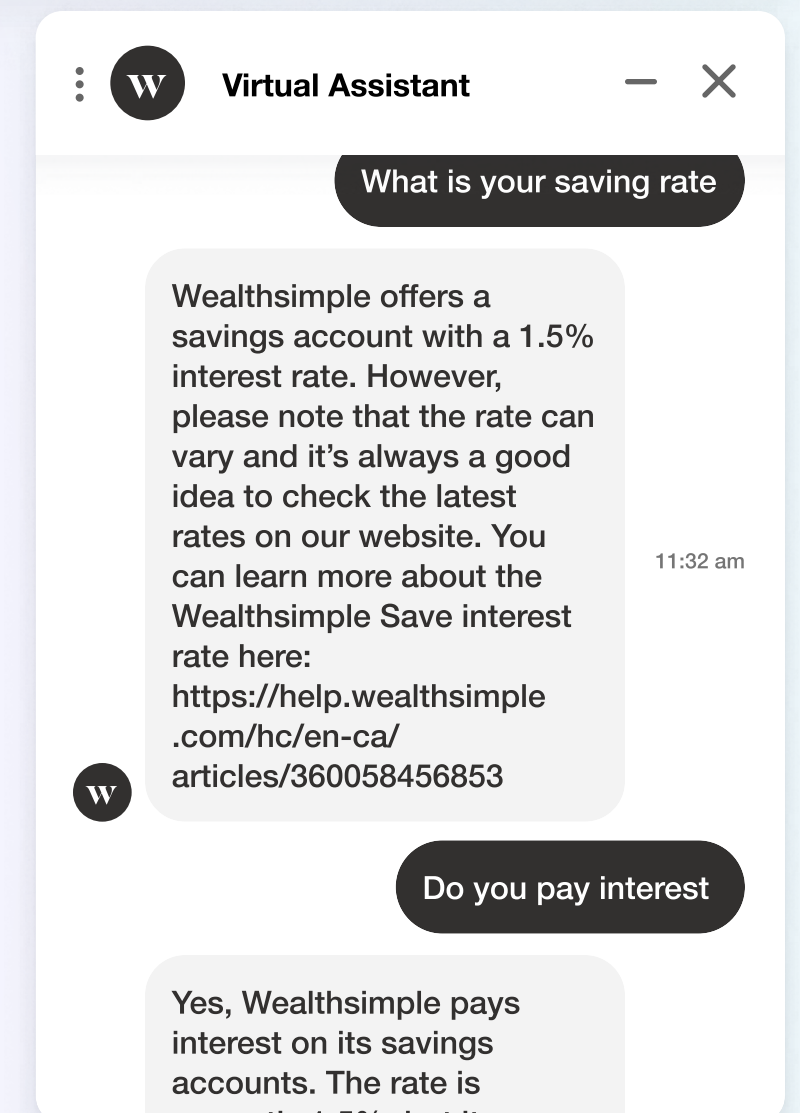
W

Virtual Assistant

What is your saving rate

Wealthsimple offers a savings account with a 1.5% interest rate. However, please note that the rate can vary and it's always a good idea to check the latest rates on our website. You can learn more about the Wealthsimple Save interest rate here: https://help.wealthsimple.com/hc/en-ca/articles/360058456853

11:32 am

W

Do you pay interest

Yes, Wealthsimple pays interest on its savings accounts. The rate is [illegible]